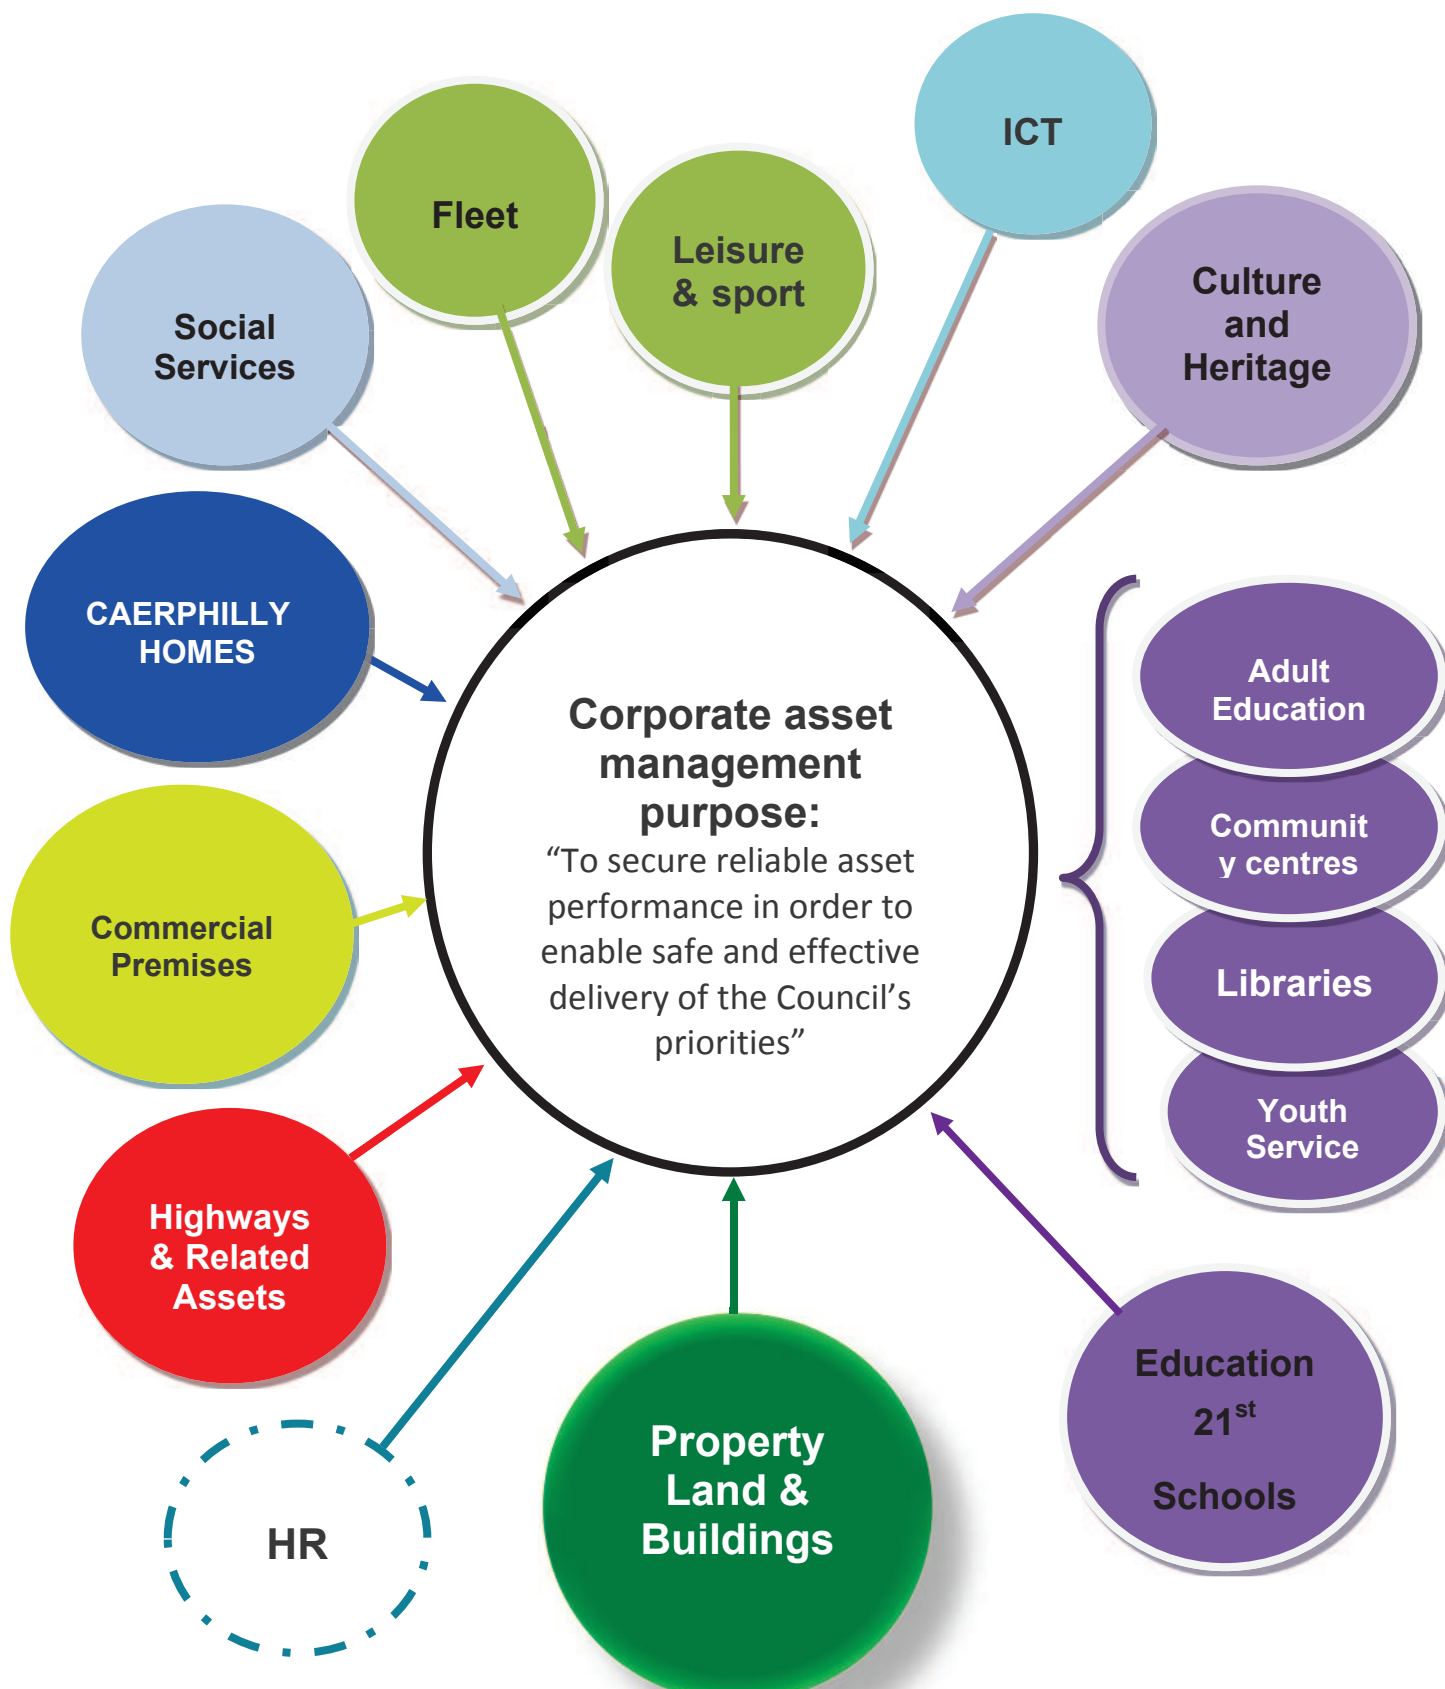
Fleet

ICT

Leisure & sport

Social Services

Culture and Heritage

CAERPHILLY HOMES

Corporate asset management purpose:
“To secure reliable asset performance in order to enable safe and effective delivery of the Council’s priorities”

Adult Education

Communit y centres

Libraries

Youth Service

Commercial Premises

Highways & Related Assets

HR

Property Land & Buildings

Education $21^{st}$ Schools